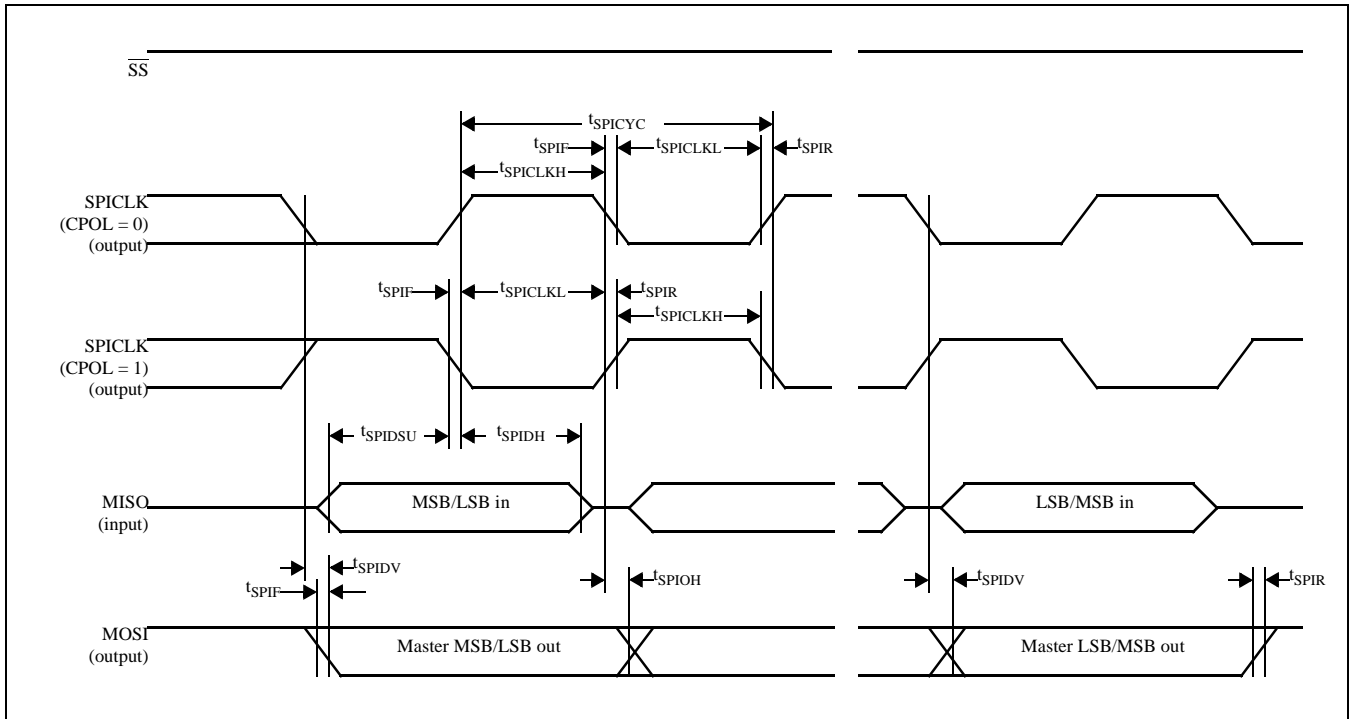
$\overline{SS}$

$t_{SPICYC}$

$t_{SPIF}$

$t_{SPICLKL}$

$t_{SPIR}$

$t_{SPICLKH}$

SPICLK (CPOL = 0) (output)

$t_{SPIF}$

$t_{SPICLKL}$

$t_{SPIR}$

$t_{SPICLKH}$

SPICLK (CPOL = 1) (output)

$t_{SPIDSU}$

$t_{SPIDH}$

MISO (input)

MSB/LSB in

LSB/MSB in

$t_{SPIDV}$

$t_{SPIF}$

$t_{SPIOH}$

$t_{SPIDV}$

$t_{SPIR}$

MOSI (output)

Master MSB/LSB out

Master LSB/MSB out